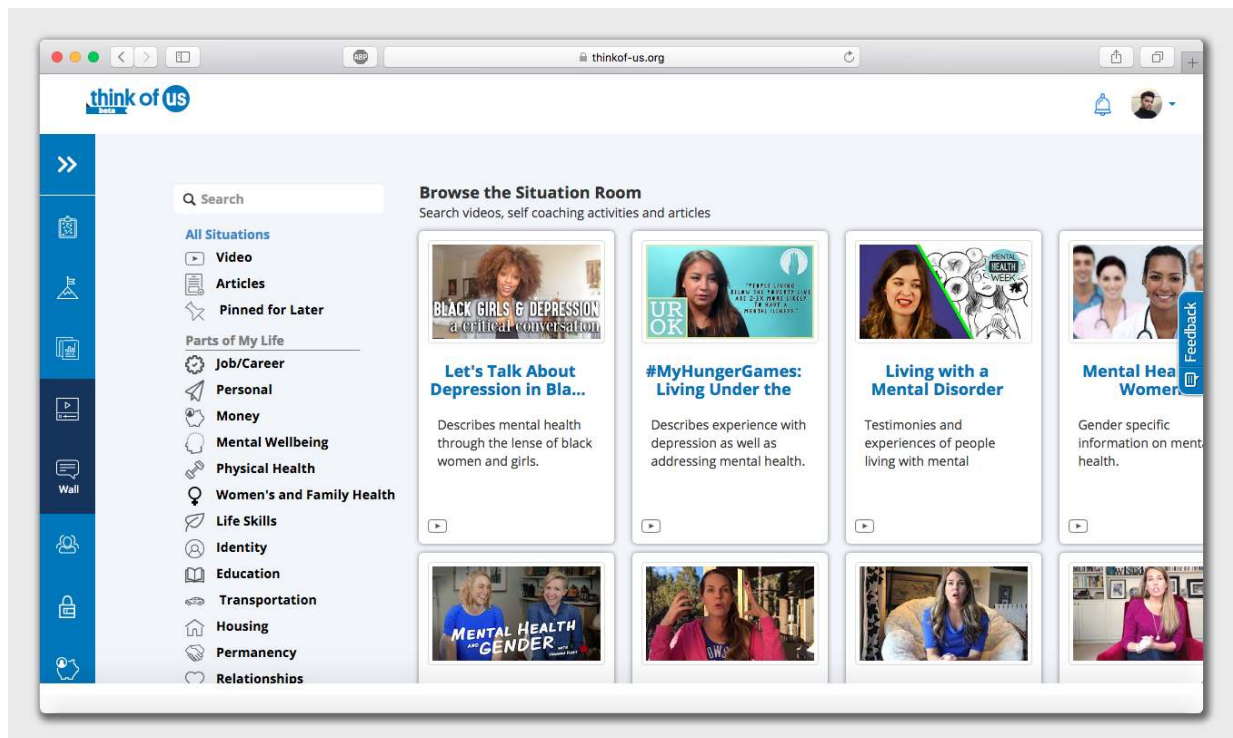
ABP thinkof-us.org

think of us beta

Wall

Search

All Situations
Video
Articles
Pinned for Later

Parts of My Life
Job/Career
Personal
Money
Mental Wellbeing
Physical Health
Women's and Family Health
Life Skills
Identity
Education
Transportation
Housing
Permanency
Relationships

Browse the Situation Room
Search videos, self coaching activities and articles

BLACK GIRLS & DEPRESSION a critical conversation

Let's Talk About Depression in Bla...

Describes mental health through the lense of black women and girls.

"PEOPLE LIVING BELOW THE POVERTY LINE ARE 2-3X MORE LIKELY TO HAVE A MENTAL ILLNESS"

UR OK

#MyHungerGames: Living Under the

Describes experience with depression as well as addressing mental health.

MENTAL HEALTH WEEK

Living with a Mental Disorder

Testimonies and experiences of people living with mental

Mental Hea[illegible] Women

Gender specific information on ment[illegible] health.

Feedback

MENTAL HEALTH AND GENDER